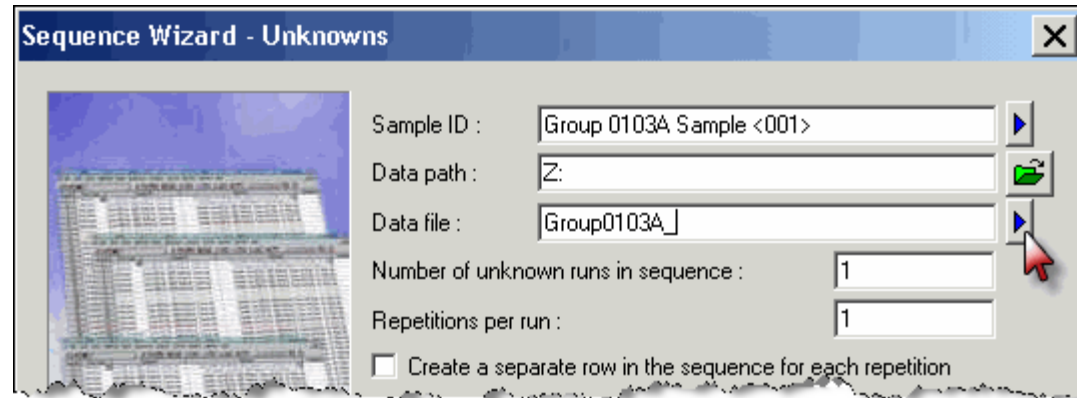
Sequence Wizard - Unknowns

Sample ID : Group 0103A Sample <001>

Data path : Z:

Data file : Group0103A_

Number of unknown runs in sequence : 1

Repetitions per run : 1

Create a separate row in the sequence for each repetition